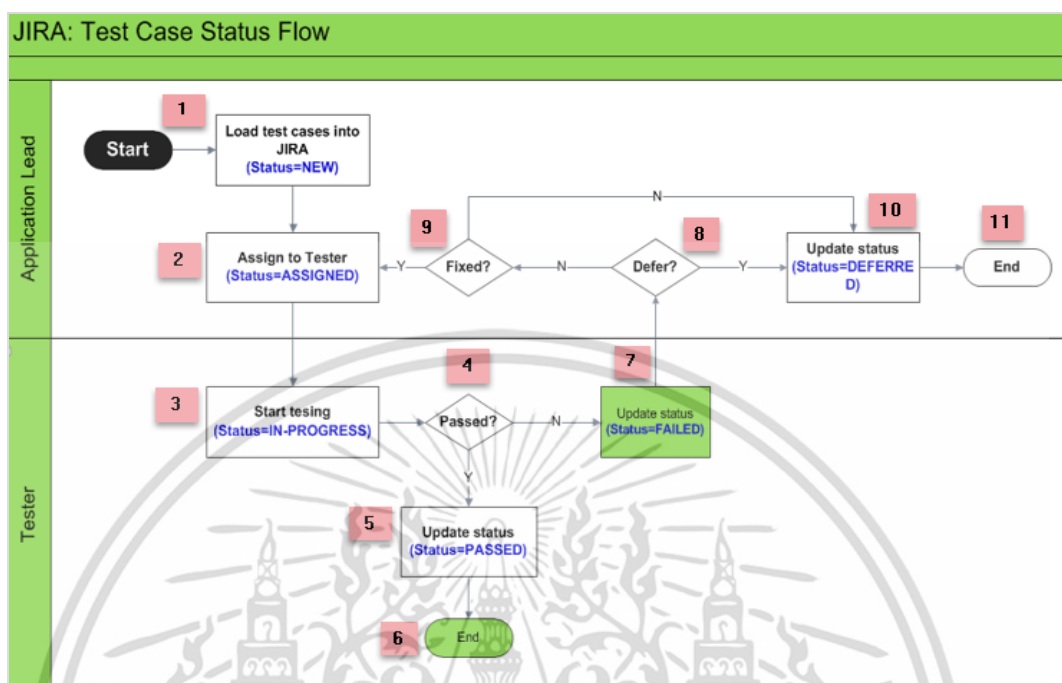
JIRA: Test Case Status Flow

Application Lead

Tester

Start

1

Load test cases into JIRA (Status=NEW)

2

Assign to Tester (Status=ASSIGNED)

9

Fixed?

Y

N

8

Defer?

N

Y

10

Update status (Status=DEFERRED)

11

End

3

Start tesing (Status=IN-PROGRESS)

4

Passed?

N

Y

7

Update status (Status=FAILED)

5

Update status (Status=PASSED)

6

End